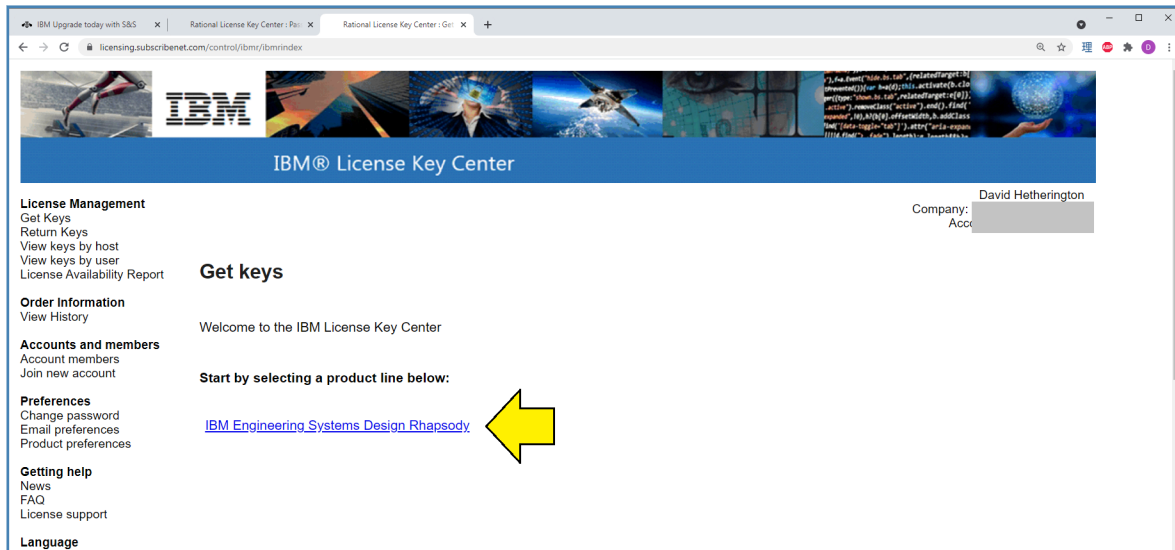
IBM Upgrade today with S&S × | Rational License Key Center : Pas × | Rational License Key Center : Get × | +

licensing.subscribenet.com/control/ibmr/ibmrindex

IBM

IBM® License Key Center

David Hetherington
Company:
Acc

License Management
Get Keys
Return Keys
View keys by host
View keys by user
License Availability Report

Order Information
View History

Accounts and members
Account members
Join new account

Preferences
Change password
Email preferences
Product preferences

Getting help
News
FAQ
License support

Language

Get keys

Welcome to the IBM License Key Center

Start by selecting a product line below:

IBM Engineering Systems Design Rhapsody